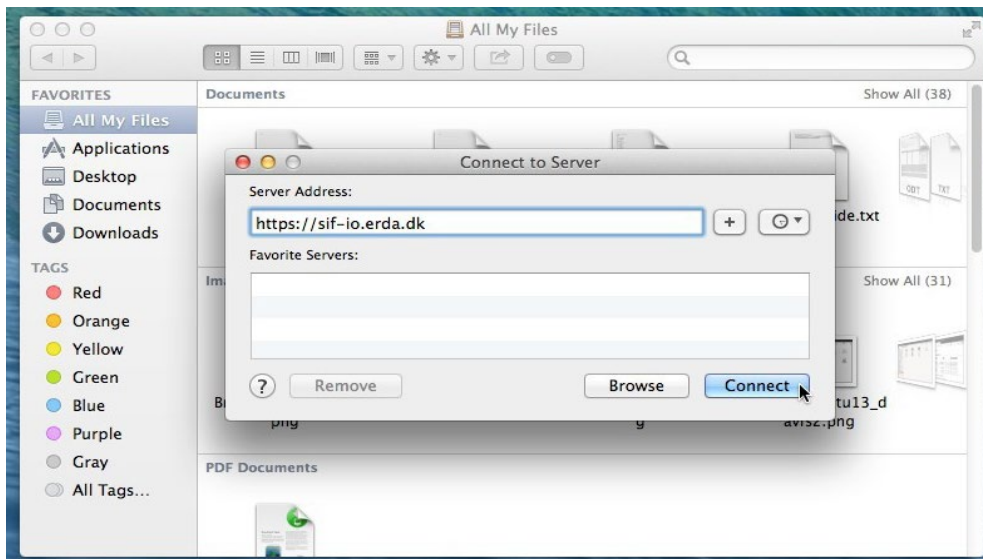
All My Files

FAVORITES
All My Files
Applications
Desktop
Documents
Downloads

TAGS
Red
Orange
Yellow
Green
Blue
Purple
Gray
All Tags...

Documents
Show All (38)

ide.txt

Im
Show All (31)

Br
png
g
tu13_d
avisz.png

PDF Documents

Connect to Server
Server Address:
https://sif-io.erda.dk
+
Favorite Servers:
?
Remove
Browse
Connect